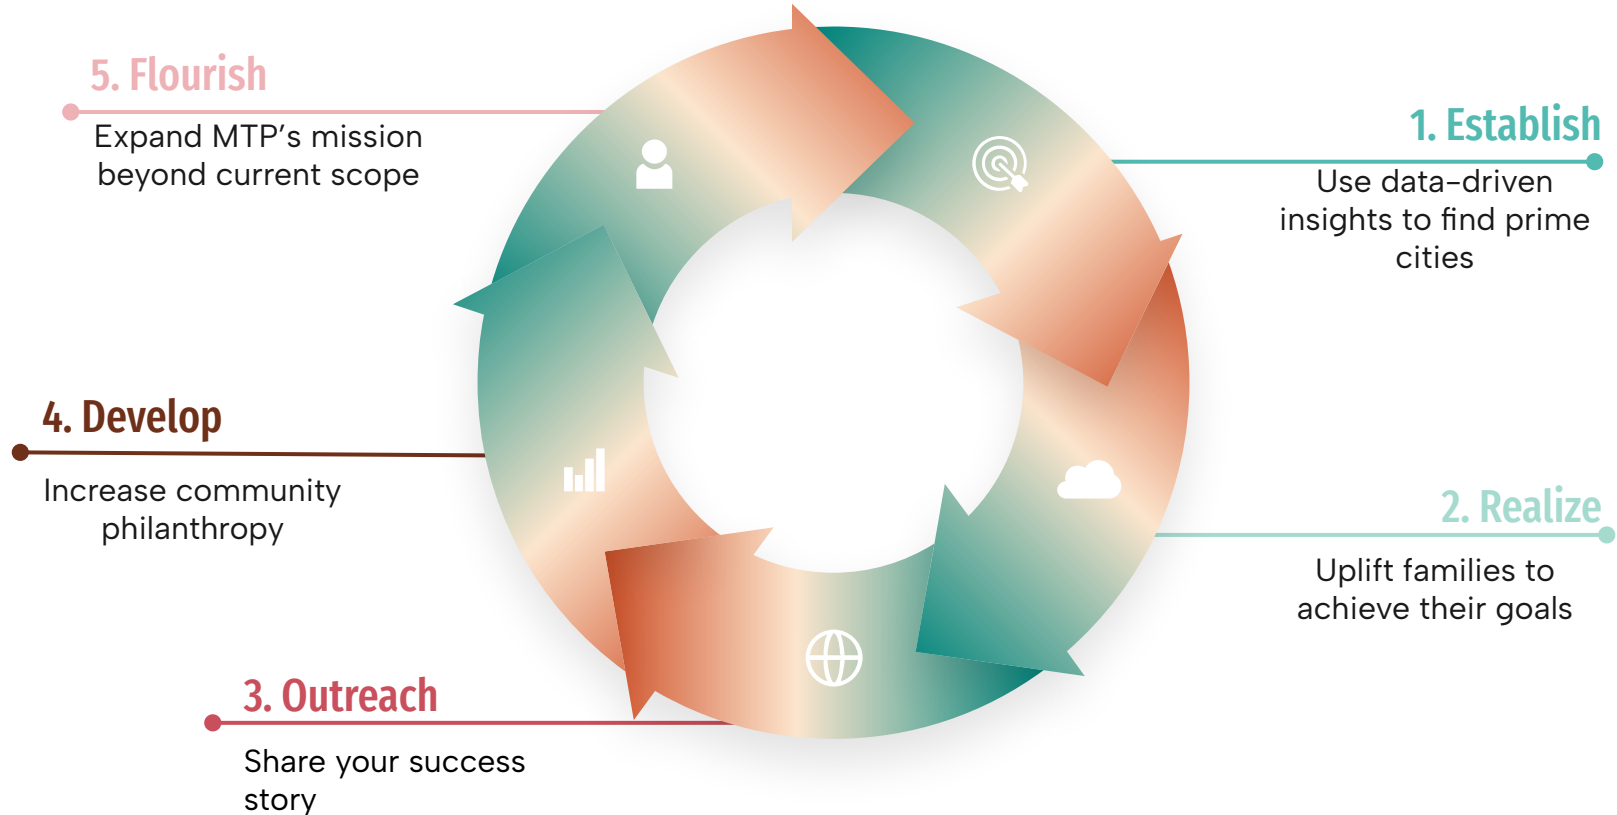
5. Flourish

Expand MTP's mission beyond current scope

1. Establish

Use data-driven insights to find prime cities

4. Develop

Increase community philanthropy

2. Realize

Uplift families to achieve their goals

3. Outreach

Share your success story